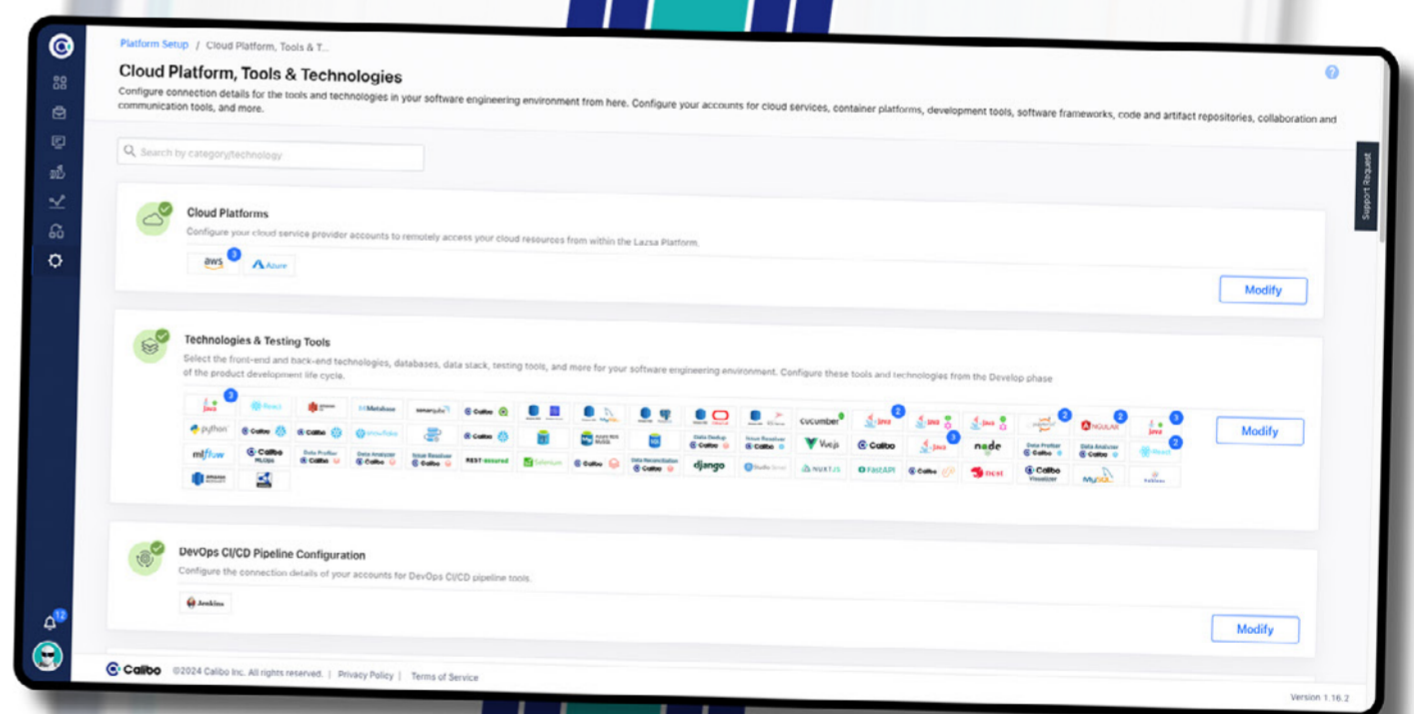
Platform Setup / Cloud Platform, Tools & T...

Cloud Platform, Tools & Technologies

Configure connection details for the tools and technologies in your software engineering environment from here. Configure your accounts for cloud services, container platforms, development tools, software frameworks, code and artifact repositories, collaboration and communication tools, and more.

Search by category/technology

Support Request

Cloud Platforms

Configure your cloud service provider accounts to remotely access your cloud resources from within the Lazsa Platform.

aws 3 Azure

Modify

Technologies & Testing Tools

Select the front-end and back-end technologies, databases, data stack, testing tools, and more for your software engineering environment. Configure these tools and technologies from the Develop phase of the product development life cycle.

Java 3 React Metabase python Calibo mlflow Calibo Data Profiler Calibo Data Analyzer Calibo Issue Resolver Calibo REST-assured Selenium Calibo Data Reconciliation Calibo django cucumber Vue.js NUXT.JS FastAPI Calibo Java 2 Java 3 node Calibo Data Profiler Calibo Data Analyzer nest Calibo Visualizer ANGULAR 2 MySQL Java 3 2

Modify

DevOps CI/CD Pipeline Configuration

Configure the connection details of your accounts for DevOps CI/CD pipeline tools.

Jenkins

Modify

12

Calibo ©2024 Calibo Inc. All rights reserved. | Privacy Policy | Terms of Service

Version 1.16.2